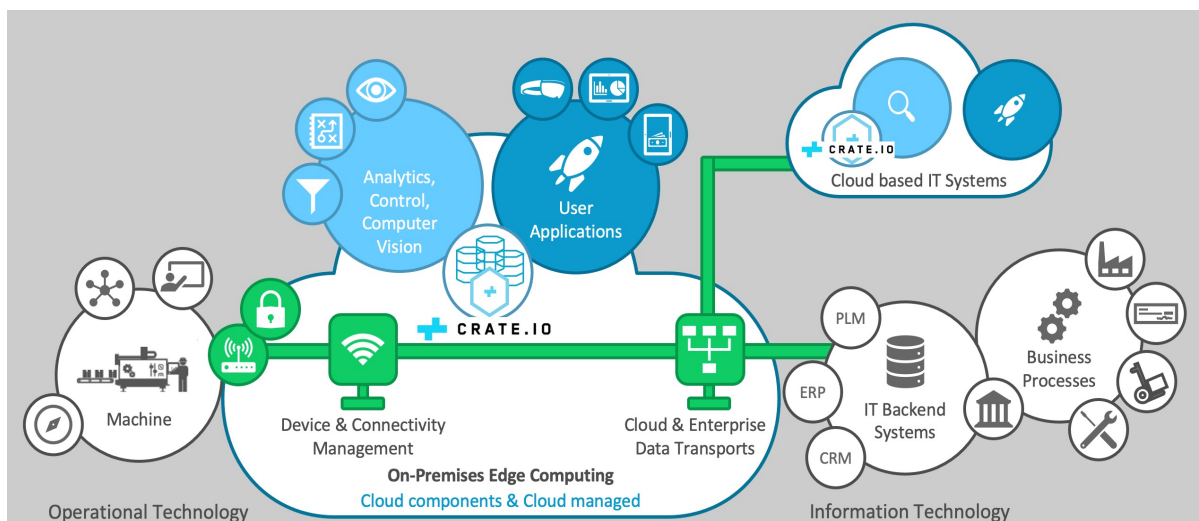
CRATE.IO
Cloud based IT Systems

Analytics, Control, Computer Vision

User Applications

CRATE.IO

Machine

Device & Connectivity Management

Cloud & Enterprise Data Transports

On-Premises Edge Computing
Cloud components & Cloud managed

PLM
ERP
CRM
IT Backend Systems

Business Processes

Operational Technology

Information Technology